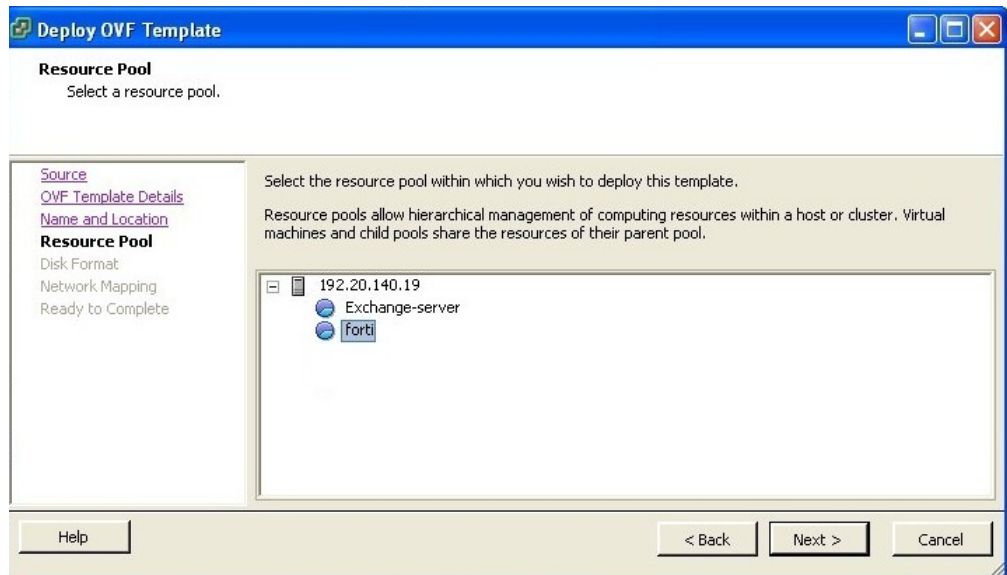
Deploy OVF Template

Resource Pool
Select a resource pool.

Source
OVF Template Details
Name and Location
Resource Pool
Disk Format
Network Mapping
Ready to Complete

Select the resource pool within which you wish to deploy this template.

Resource pools allow hierarchical management of computing resources within a host or cluster. Virtual machines and child pools share the resources of their parent pool.

192.20.140.19
Exchange-server
forti

Help

< Back

Next >

Cancel